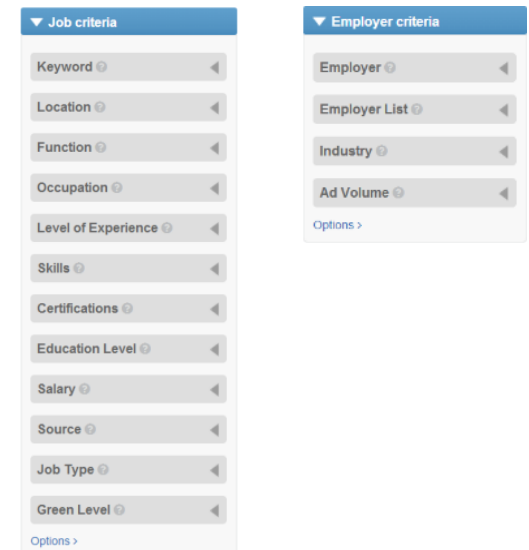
Job criteria

Keyword

Location

Function

Occupation

Level of Experience

Skills

Certifications

Education Level

Salary

Source

Job Type

Green Level

Options >

Employer criteria

Employer

Employer List

Industry

Ad Volume

Options >